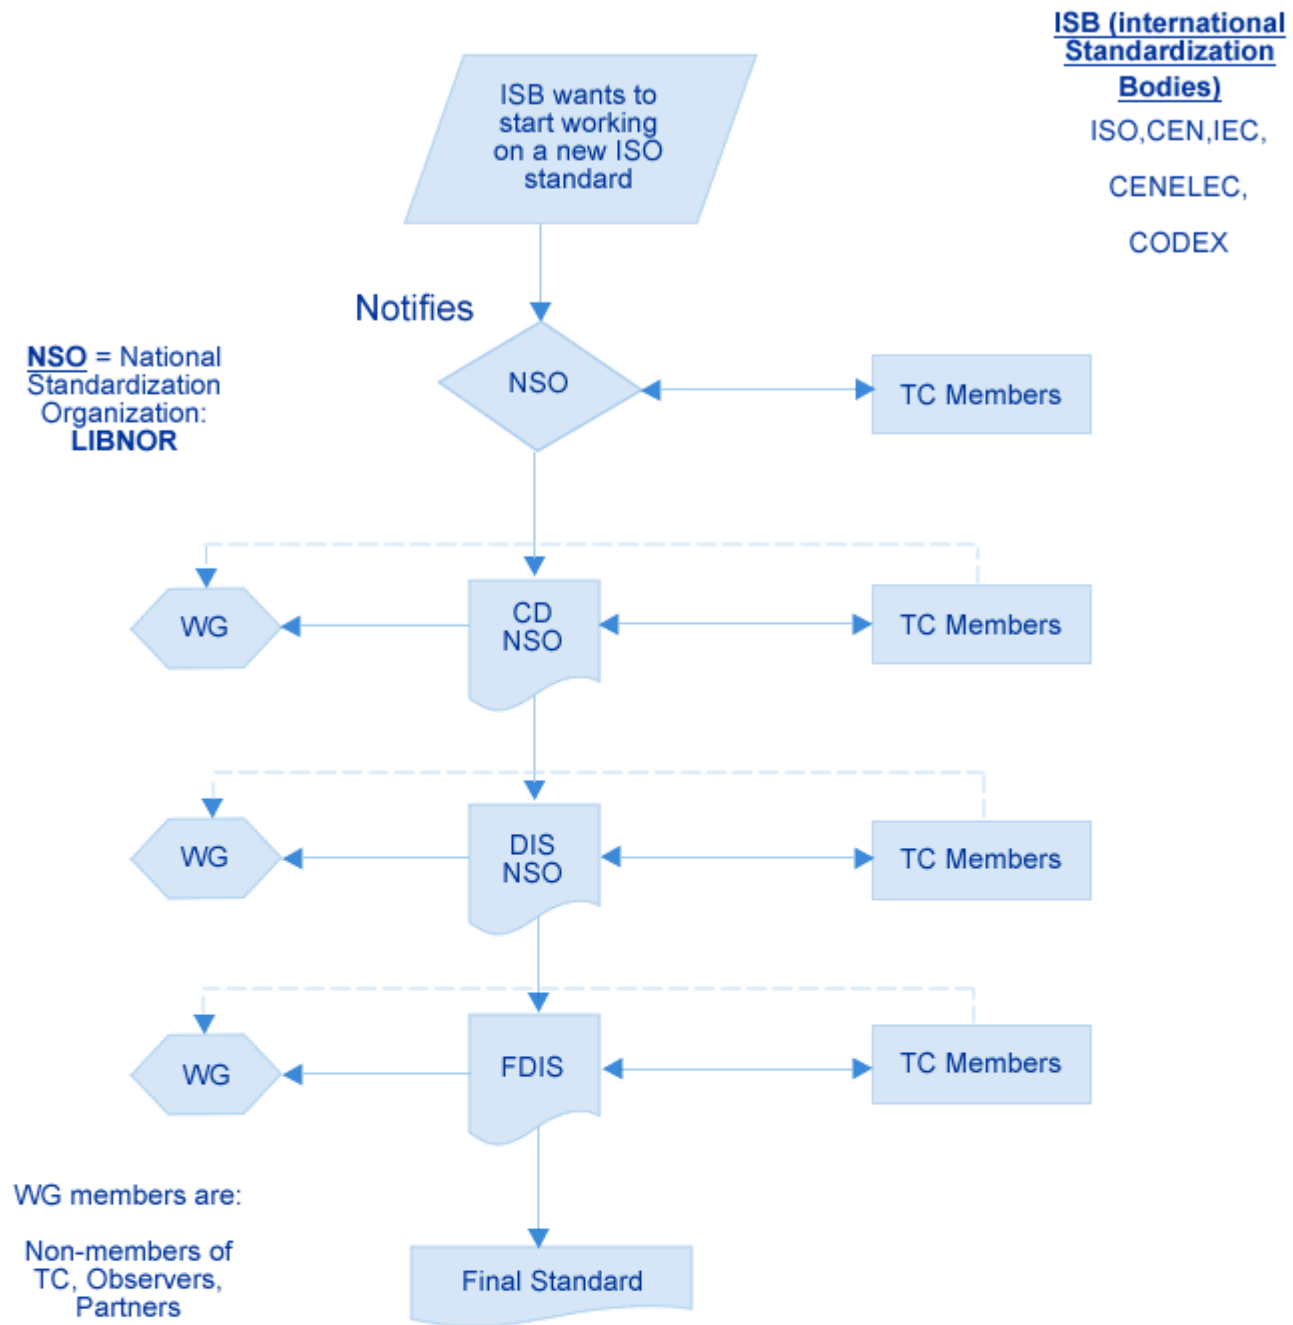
ISB (international Standardization Bodies)

ISO,CEN,IEC,

CENELEC,

CODEX

ISB wants to start working on a new ISO standard

Notifies

NSO = National Standardization Organization: LIBNOR

NSO

TC Members

WG

CD NSO

TC Members

WG

DIS NSO

TC Members

WG

FDIS

TC Members

WG members are:

Non-members of TC, Observers, Partners

Final Standard